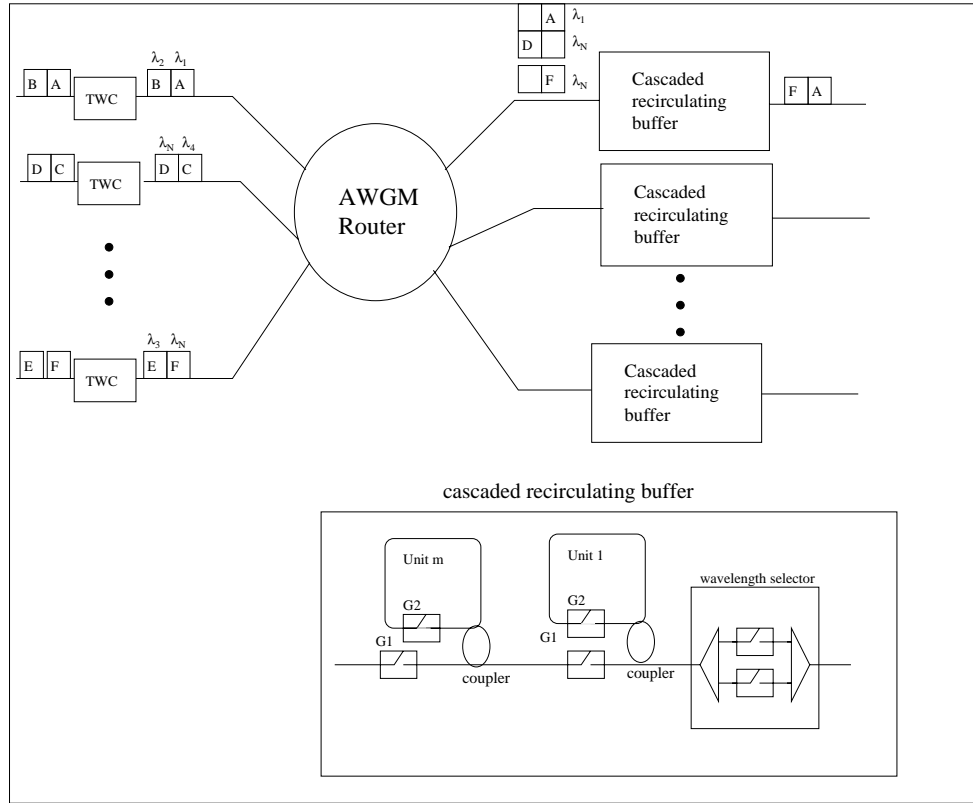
B A TWC $\lambda_2$ $\lambda_1$ B A

D C TWC $\lambda_N$ $\lambda_4$ D C

E F TWC $\lambda_3$ $\lambda_N$ E F

AWGM Router

A $\lambda_1$
D $\lambda_N$
F $\lambda_N$

Cascaded recirculating buffer

F A

Cascaded recirculating buffer

Cascaded recirculating buffer

cascaded recirculating buffer

Unit m
G2
G1
coupler

Unit 1
G2
G1
coupler

wavelength selector